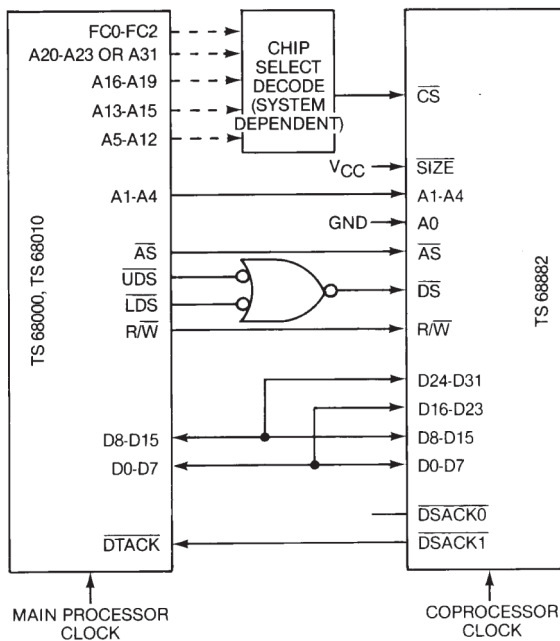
FC0-FC2
A20-A23 OR A31
A16-A19
A13-A15
A5-A12

CHIP SELECT DECODE (SYSTEM DEPENDENT)

$\overline{CS}$

$V_{CC}$

$\overline{SIZE}$

A1-A4

A1-A4

GND

A0

$\overline{AS}$

$\overline{AS}$

$\overline{UDS}$

$\overline{LDS}$

$\overline{DS}$

$R/\overline{W}$

$R/\overline{W}$

TS 68000, TS 68010

TS 68882

D24-D31

D16-D23

D8-D15

D8-D15

D0-D7

D0-D7

$\overline{DSACK0}$

$\overline{DTACK}$

$\overline{DSACK1}$

MAIN PROCESSOR CLOCK

COPROCESSOR CLOCK